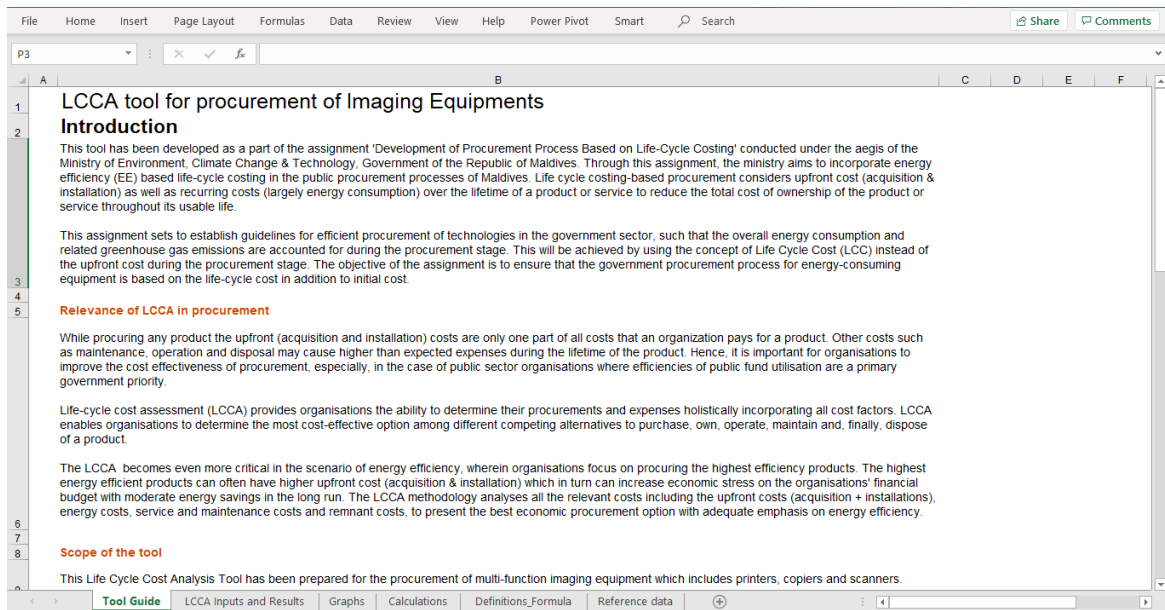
File Home Insert Page Layout Formulas Data Review View Help Power Pivot Smart Search Share Comments

P3

A B C D E F

1 LCCA tool for procurement of Imaging Equipments

2 Introduction

This tool has been developed as a part of the assignment 'Development of Procurement Process Based on Life-Cycle Costing' conducted under the aegis of the Ministry of Environment, Climate Change & Technology, Government of the Republic of Maldives. Through this assignment, the ministry aims to incorporate energy efficiency (EE) based life-cycle costing in the public procurement processes of Maldives. Life cycle costing-based procurement considers upfront cost (acquisition & installation) as well as recurring costs (largely energy consumption) over the lifetime of a product or service to reduce the total cost of ownership of the product or service throughout its usable life.

This assignment sets to establish guidelines for efficient procurement of technologies in the government sector, such that the overall energy consumption and related greenhouse gas emissions are accounted for during the procurement stage. This will be achieved by using the concept of Life Cycle Cost (LCC) instead of the upfront cost during the procurement stage. The objective of the assignment is to ensure that the government procurement process for energy-consuming equipment is based on the life-cycle cost in addition to initial cost.

3
4
5 Relevance of LCCA in procurement

While procuring any product the upfront (acquisition and installation) costs are only one part of all costs that an organization pays for a product. Other costs such as maintenance, operation and disposal may cause higher than expected expenses during the lifetime of the product. Hence, it is important for organisations to improve the cost effectiveness of procurement, especially, in the case of public sector organisations where efficiencies of public fund utilisation are a primary government priority.

Life-cycle cost assessment (LCCA) provides organisations the ability to determine their procurements and expenses holistically incorporating all cost factors. LCCA enables organisations to determine the most cost-effective option among different competing alternatives to purchase, own, operate, maintain and, finally, dispose of a product.

The LCCA becomes even more critical in the scenario of energy efficiency, wherein organisations focus on procuring the highest efficiency products. The highest energy efficient products can often have higher upfront cost (acquisition & installation) which in turn can increase economic stress on the organisations' financial budget with moderate energy savings in the long run. The LCCA methodology analyses all the relevant costs including the upfront costs (acquisition + installations), energy costs, service and maintenance costs and remnant costs, to present the best economic procurement option with adequate emphasis on energy efficiency.

6
7
8 Scope of the tool

This Life Cycle Cost Analysis Tool has been prepared for the procurement of multi-function imaging equipment which includes printers, copiers and scanners.

Tool Guide | LCCA Inputs and Results | Graphs | Calculations | Definitions_Formula | Reference data